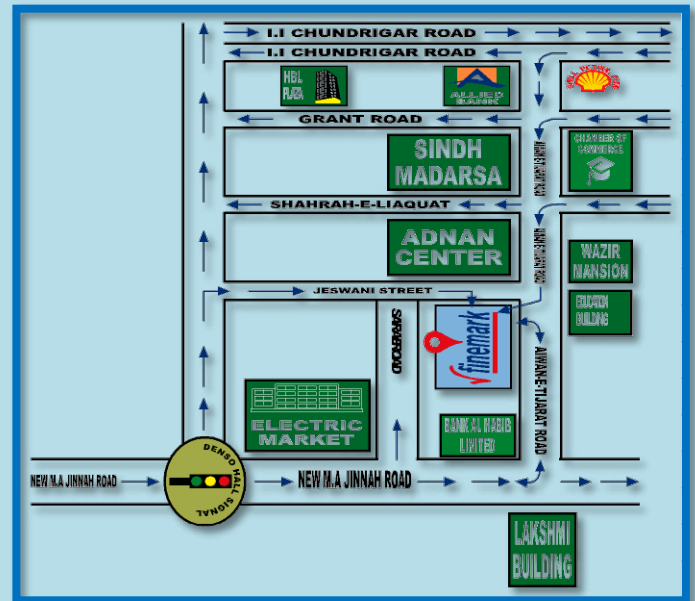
I.I CHUNDRIGAR ROAD
I.I CHUNDRIGAR ROAD
HBL PLAZA
ALLIED BANK
SHELL
GRANT ROAD
SINDH MADARSA
CHAMBERS OF COMMERCE
SHAHRAH-E-LIAQUAT
ADNAN CENTER
WAZIR MANSION
JESWANI STREET
EDUCATION BUILDING
SARAI ROAD
finemark
AIWAN-E-TIJARAT ROAD
ELECTRIC MARKET
BANK AL HABIB LIMITED
DENSO HALL SIGNAL
NEW M.A JINNAH ROAD
NEW M.A JINNAH ROAD
LAKSHMI BUILDING